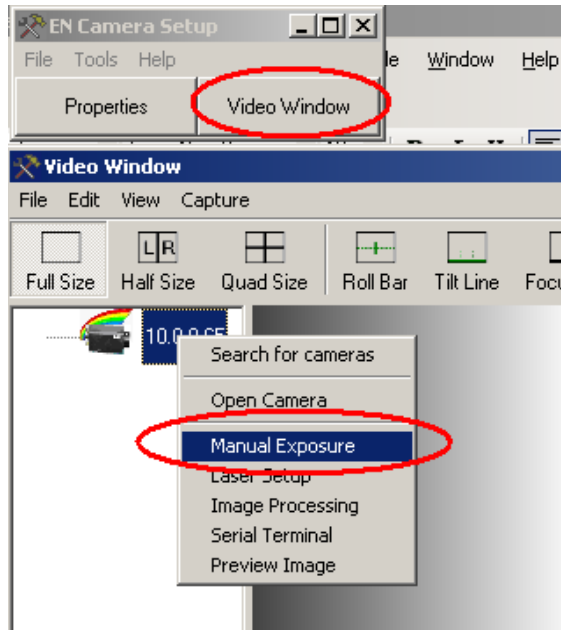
EN Camera Setup
File Tools Help
Properties
Video Window
le Window Help
Video Window
File Edit View Capture
Full Size
L R
Half Size
Quad Size
Roll Bar
Tilt Line
Focu
10.0.0.65
Search for cameras
Open Camera
Manual Exposure
Laser Setup
Image Processing
Serial Terminal
Preview Image